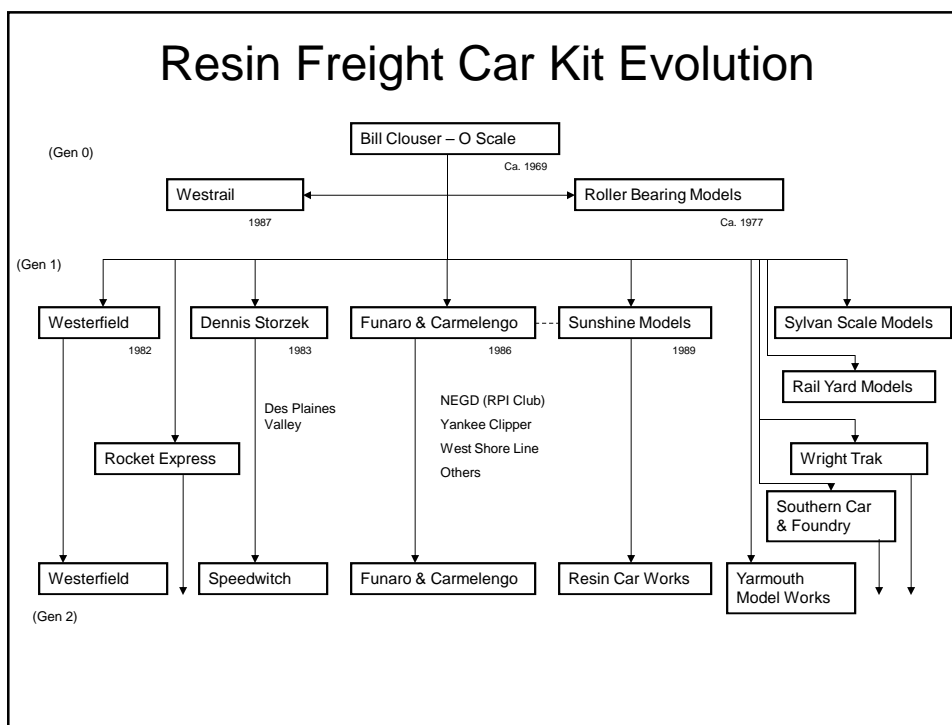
Resin Freight Car Kit Evolution

(Gen 0)

Bill Clouser – O Scale

Ca. 1969

Westrail

1987

Roller Bearing Models

Ca. 1977

(Gen 1)

Westerfield

1982

Dennis Storzek

1983

Funaro & Carmelengo

1986

Sunshine Models

1989

Sylvan Scale Models

Rail Yard Models

Des Plaines Valley

NEGD (RPI Club)

Yankee Clipper

West Shore Line

Others

Rocket Express

Wright Trak

Southern Car & Foundry

Westerfield

Speedwitch

Funaro & Carmelengo

Resin Car Works

Yarmouth Model Works

(Gen 2)